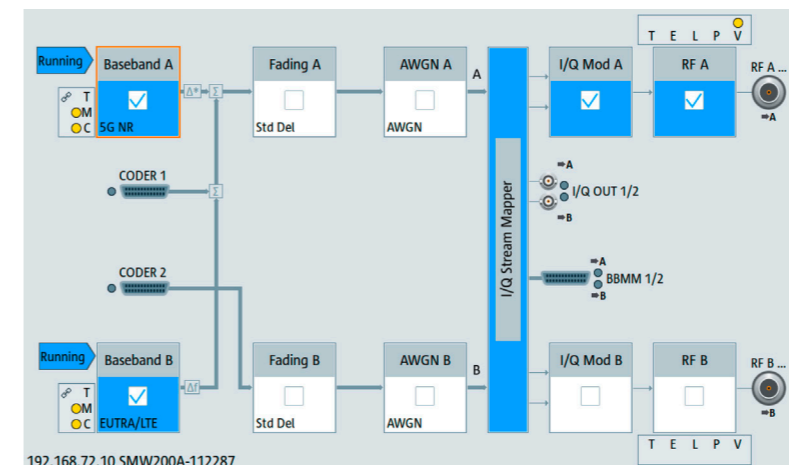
T E L P V

Running
Baseband A
T
M
C
5G NR
Fading A
Std Del
AWGN A
AWGN
A
I/Q Mod A
RF A
RF A ...
⇒A

CODER 1
I/Q Stream Mapper
⇒A
I/Q OUT 1/2
⇒B

CODER 2
⇒A
BBMM 1/2
⇒B

Running
Baseband B
T
M
C
EUTRA/LTE
Fading B
Std Del
AWGN B
AWGN
B
I/Q Mod B
RF B
RF B ...
⇒B

T E L P V

192.168.72.10 SMW200A-112287